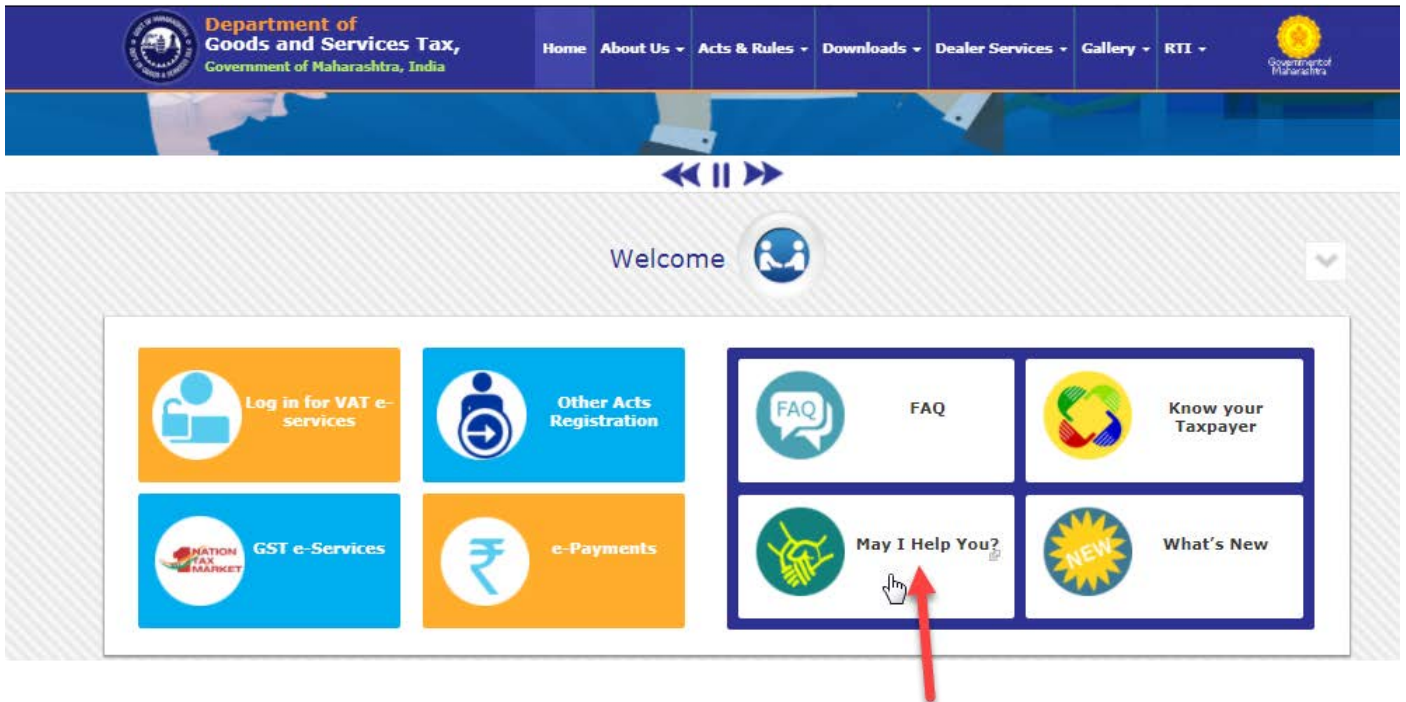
Department of
Goods and Services Tax,
Government of Maharashtra, India

Home About Us Acts & Rules Downloads Dealer Services Gallery RTI

Government of Maharashtra

Welcome

Log in for VAT e-services

Other Acts Registration

GST e-Services

NATION TAX MARKET

e-Payments

FAQ

FAQ

Know your Taxpayer

May I Help You?

NEW

What's New